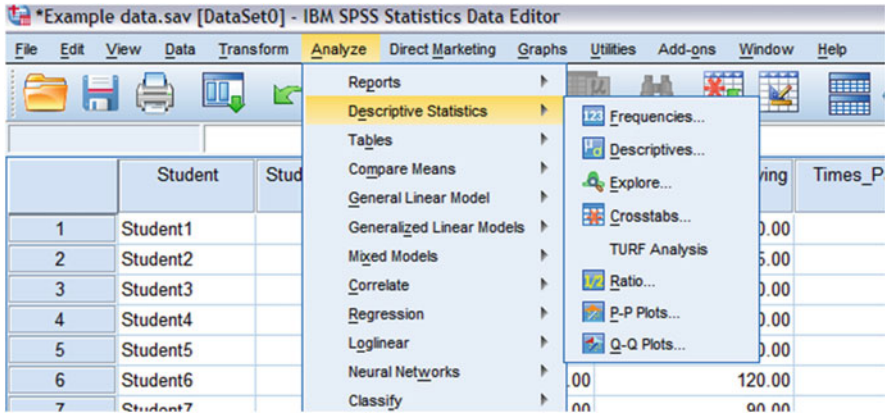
*Example data.sav [DataSet0] - IBM SPSS Statistics Data Editor

File Edit View Data Transform Analyze Direct Marketing Graphs Utilities Add-ons Window Help

Reports
Descriptive Statistics
Tables
Compare Means
General Linear Model
Generalized Linear Models
Mixed Models
Correlate
Regression
Loglinear
Neural Networks
Classify

Frequencies...
Descriptives...
Explore...
Crosstabs...
TURF Analysis
Ratio...
P-P Plots...
Q-Q Plots...

| | Student | Stud | | ving | Times_P |
|---|---|---|---|---|---|
| 1 | Student1 | | | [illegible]0.00 | |
| 2 | Student2 | | | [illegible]5.00 | |
| 3 | Student3 | | | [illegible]0.00 | |
| 4 | Student4 | | | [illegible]0.00 | |
| 5 | Student5 | | | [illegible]0.00 | |
| 6 | Student6 | | .00 | 120.00 | |
| 7 | Student7 | | .00 | 90.00 | |